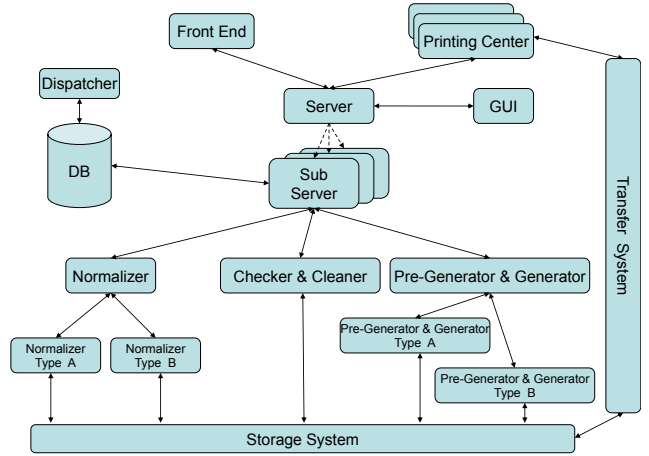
Front End

Printing Center

Dispatcher

Server

GUI

DB

Sub Server

Transfer System

Normalizer

Checker & Cleaner

Pre-Generator & Generator

Normalizer Type A

Normalizer Type B

Pre-Generator & Generator Type A

Pre-Generator & Generator Type B

Storage System